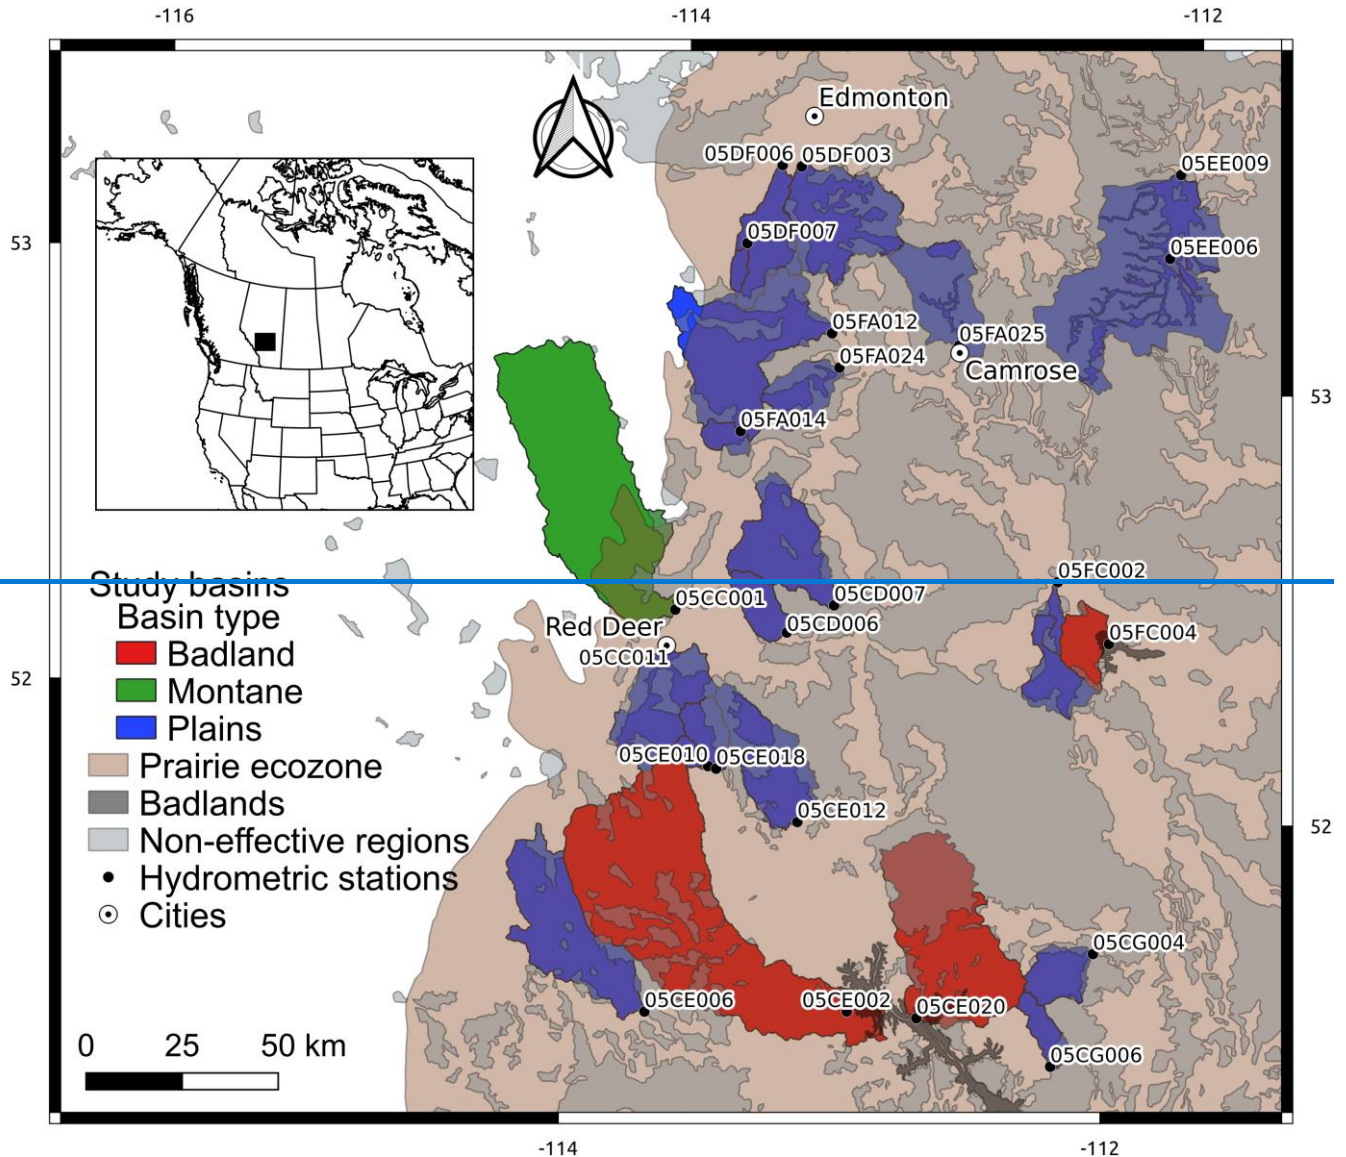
-116
-114
-112
53
53
52
52
-114
-112

Edmonton
05DF006
05DF003
05EE009
05DF007
05EE006
05FA012
05FA025
05FA024
Camrose
05FA014
05FC002
05CC001
05CD007
05CD006
05FC004
Red Deer
05CC011
05CE010
05CE018
05CE012
05CG004
05CE006
05CE002
05CE020
05CG006

Study basins
Basin type
Badland
Montane
Plains
Prairie ecozone
Badlands
Non-effective regions
Hydrometric stations
Cities

0 25 50 km